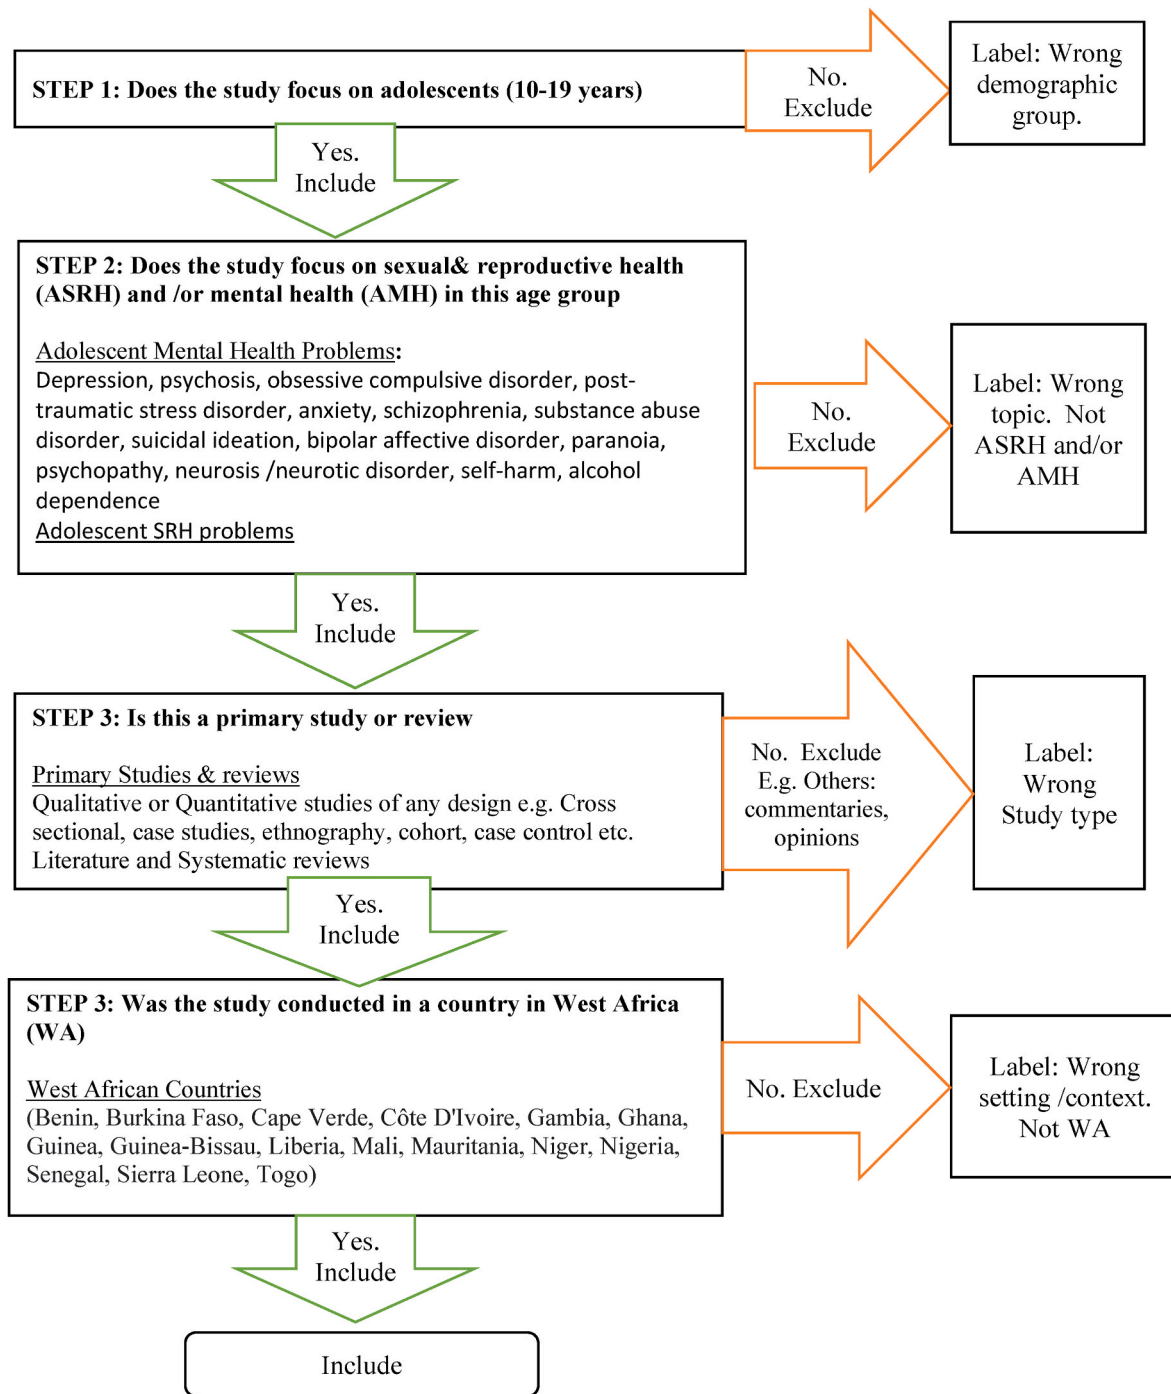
STEP 1: Does the study focus on adolescents (10-19 years)

No. Exclude

Label: Wrong demographic group.

Yes. Include

STEP 2: Does the study focus on sexual& reproductive health (ASRH) and /or mental health (AMH) in this age group

Adolescent Mental Health Problems:
Depression, psychosis, obsessive compulsive disorder, post-traumatic stress disorder, anxiety, schizophrenia, substance abuse disorder, suicidal ideation, bipolar affective disorder, paranoia, psychopathy, neurosis /neurotic disorder, self-harm, alcohol dependence
Adolescent SRH problems

No. Exclude

Label: Wrong topic. Not ASRH and/or AMH

Yes. Include

STEP 3: Is this a primary study or review

Primary Studies & reviews
Qualitative or Quantitative studies of any design e.g. Cross sectional, case studies, ethnography, cohort, case control etc.
Literature and Systematic reviews

No. Exclude E.g. Others: commentaries, opinions

Label: Wrong Study type

Yes. Include

STEP 3: Was the study conducted in a country in West Africa (WA)

West African Countries
(Benin, Burkina Faso, Cape Verde, Côte D'Ivoire, Gambia, Ghana, Guinea, Guinea-Bissau, Liberia, Mali, Mauritania, Niger, Nigeria, Senegal, Sierra Leone, Togo)

No. Exclude

Label: Wrong setting /context. Not WA

Yes. Include

Include